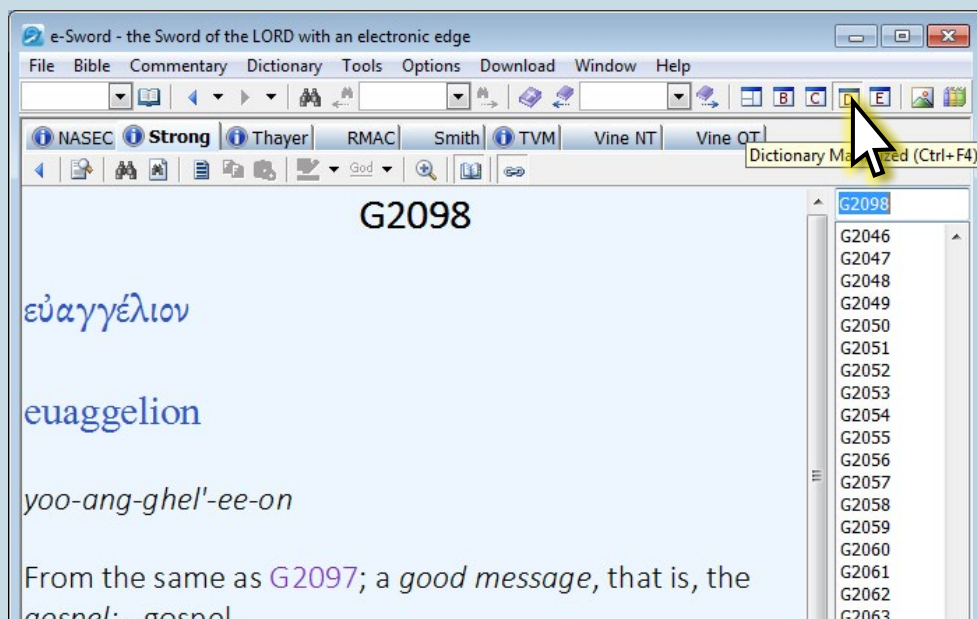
e-Sword - the Sword of the LORD with an electronic edge

File Bible Commentary Dictionary Tools Options Download Window Help

B C D E

NASEC Strong Thayer RMAC Smith TVM Vine NT Vine OT

God

Dictionary Ma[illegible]zed (Ctrl+F4)

G2098

εὐαγγέλιον

euaggelion

yoo-ang-ghel'-ee-on

From the same as G2097; a *good message*, that is, the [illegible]

G2098

G2046
G2047
G2048
G2049
G2050
G2051
G2052
G2053
G2054
G2055
G2056
G2057
G2058
G2059
G2060
G2061
G2062
G2063